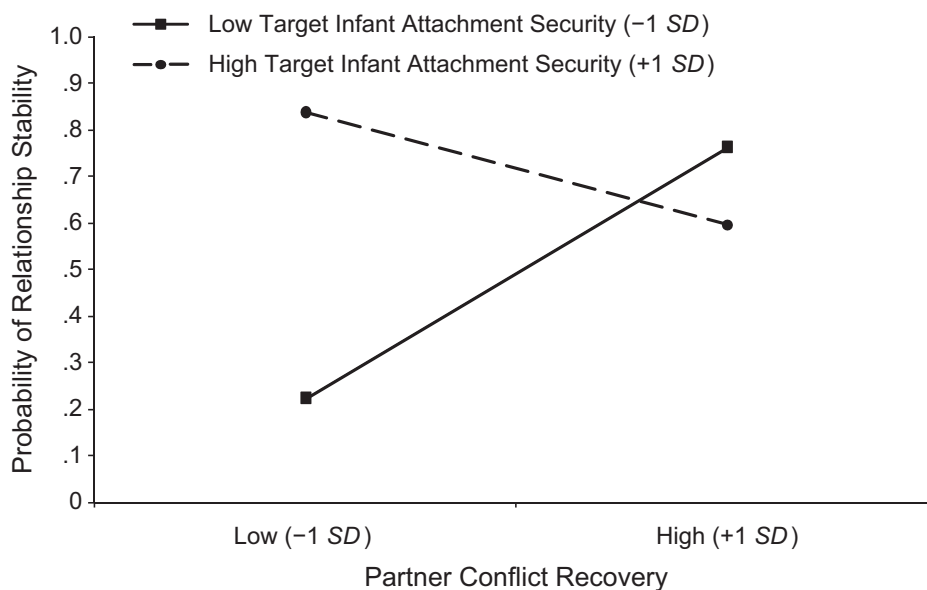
Low Target Infant Attachment Security (−1 SD)
High Target Infant Attachment Security (+1 SD)

Probability of Relationship Stability

1.0
.9
.8
.7
.6
.5
.4
.3
.2
.1
0

Low (−1 SD)
High (+1 SD)

Partner Conflict Recovery